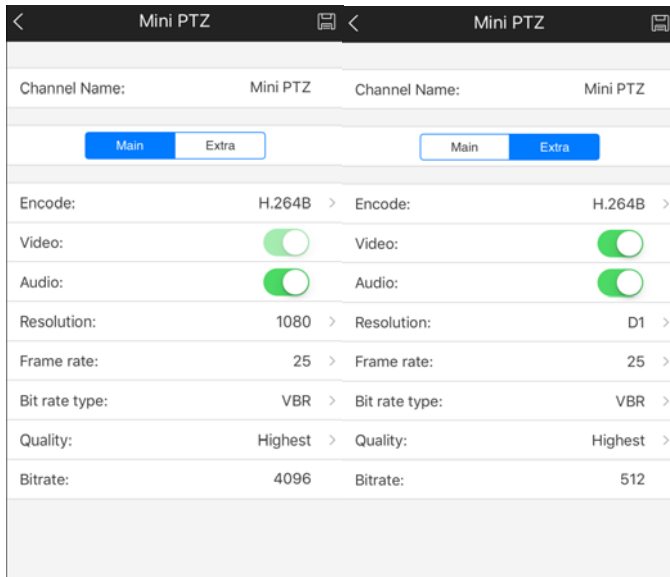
Mini PTZ

Channel Name: Mini PTZ

Main Extra

Encode: H.264B

Video:

Audio:

Resolution: 1080

Frame rate: 25

Bit rate type: VBR

Quality: Highest

Bitrate: 4096

Mini PTZ

Channel Name: Mini PTZ

Main Extra

Encode: H.264B

Video:

Audio:

Resolution: D1

Frame rate: 25

Bit rate type: VBR

Quality: Highest

Bitrate: 512